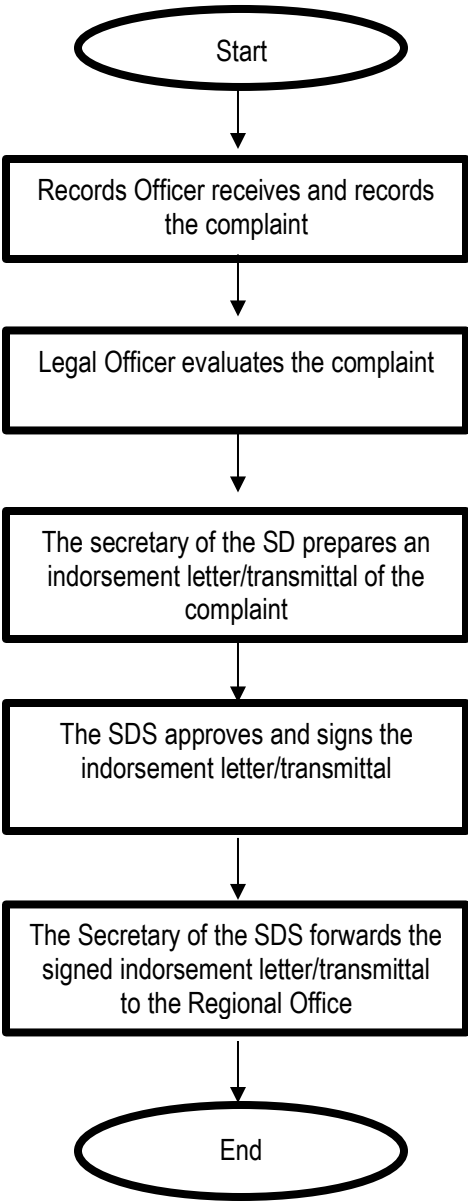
Start

Records Officer receives and records the complaint

Legal Officer evaluates the complaint

The secretary of the SD prepares an indorsement letter/transmittal of the complaint

The SDS approves and signs the indorsement letter/transmittal

The Secretary of the SDS forwards the signed indorsement letter/transmittal to the Regional Office

End